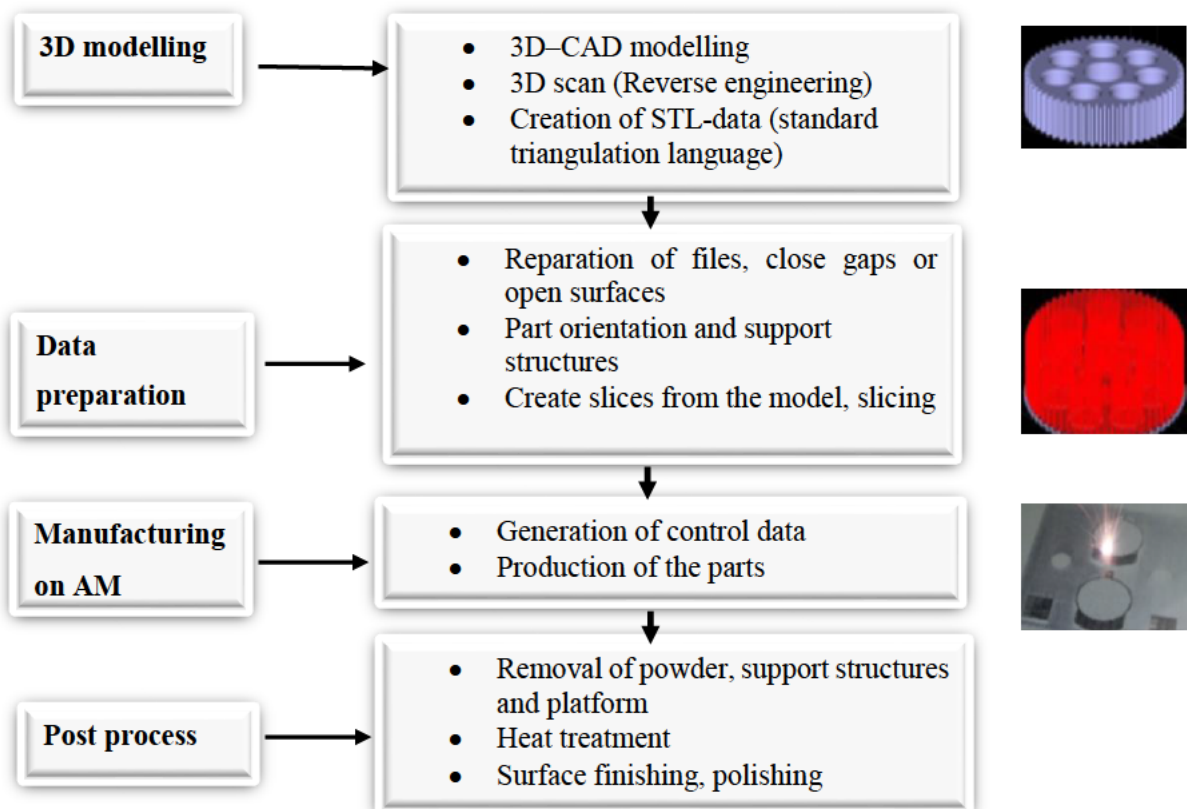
3D modelling

- 3D–CAD modelling
- 3D scan (Reverse engineering)
- Creation of STL-data (standard triangulation language)

Data preparation

- Reparation of files, close gaps or open surfaces
- Part orientation and support structures
- Create slices from the model, slicing

Manufacturing on AM

- Generation of control data
- Production of the parts

Post process

- Removal of powder, support structures and platform
- Heat treatment
- Surface finishing, polishing